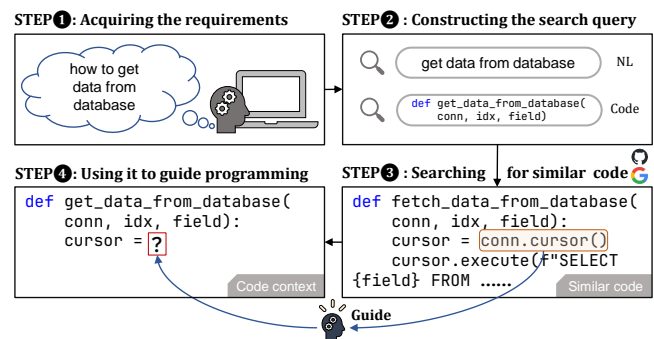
STEP❶: Acquiring the requirements

how to get data from database

STEP❷ : Constructing the search query

get data from database NL

def get_data_from_database( conn, idx, field) Code

STEP❹: Using it to guide programming

def get_data_from_database(
    conn, idx, field):
    cursor = ?

Code context

STEP❸ : Searching for similar code

def fetch_data_from_database(
    conn, idx, field):
    cursor = conn.cursor()
    cursor.execute(f"SELECT
{field} FROM ......

Similar code

Guide